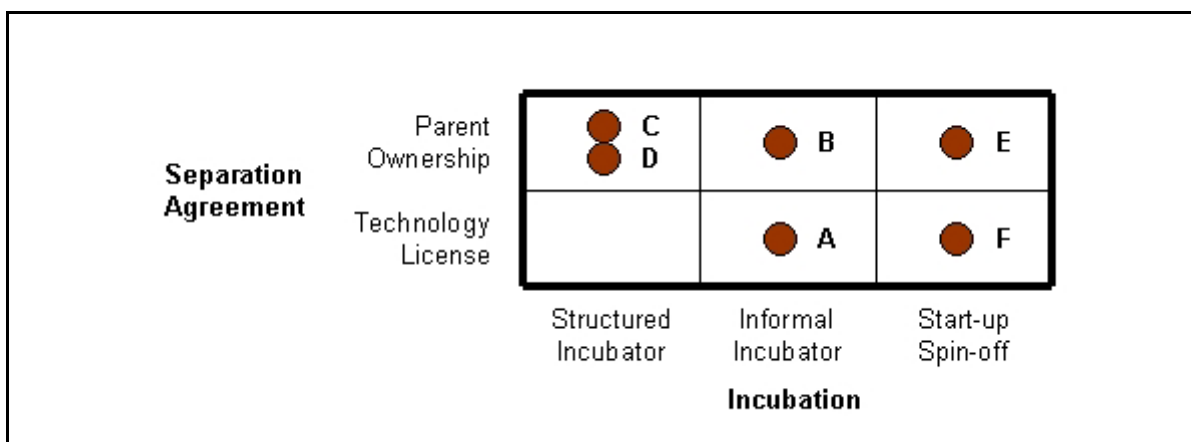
Separation Agreement

Parent Ownership

Technology License

| | Structured Incubator | Informal Incubator | Start-up Spin-off |
|---|---|---|---|
| Parent Ownership | C D | B | E |
| Technology License | | A | F |

Incubation